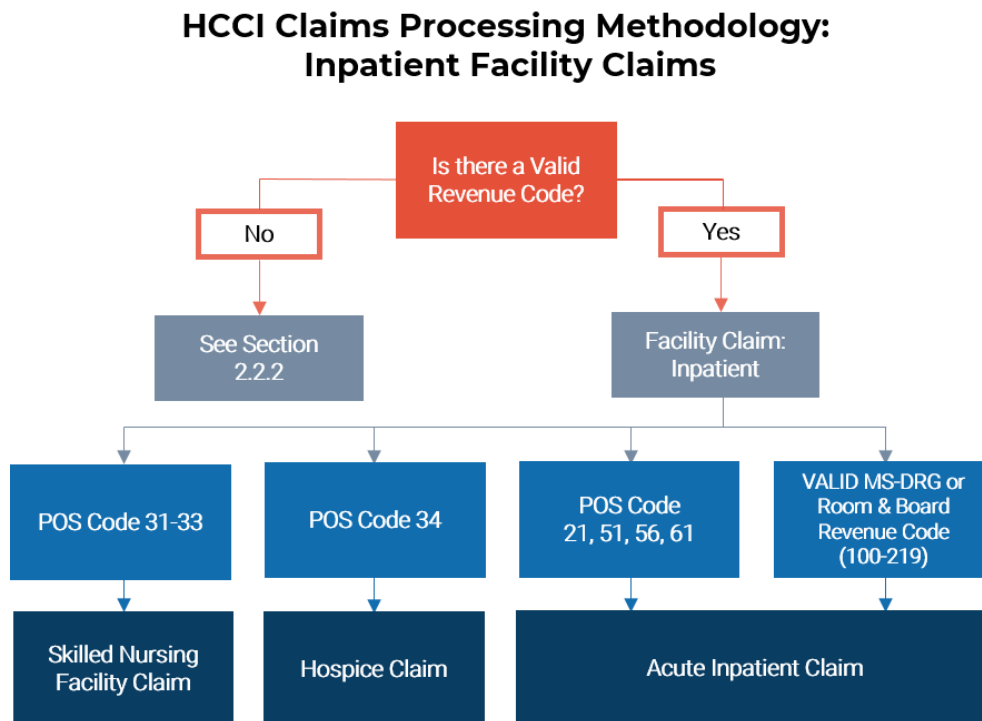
HCCI Claims Processing Methodology: Inpatient Facility Claims

Is there a Valid Revenue Code?

No

Yes

See Section 2.2.2

Facility Claim: Inpatient

POS Code 31-33

POS Code 34

POS Code 21, 51, 56, 61

VALID MS-DRG or Room & Board Revenue Code (100-219)

Skilled Nursing Facility Claim

Hospice Claim

Acute Inpatient Claim